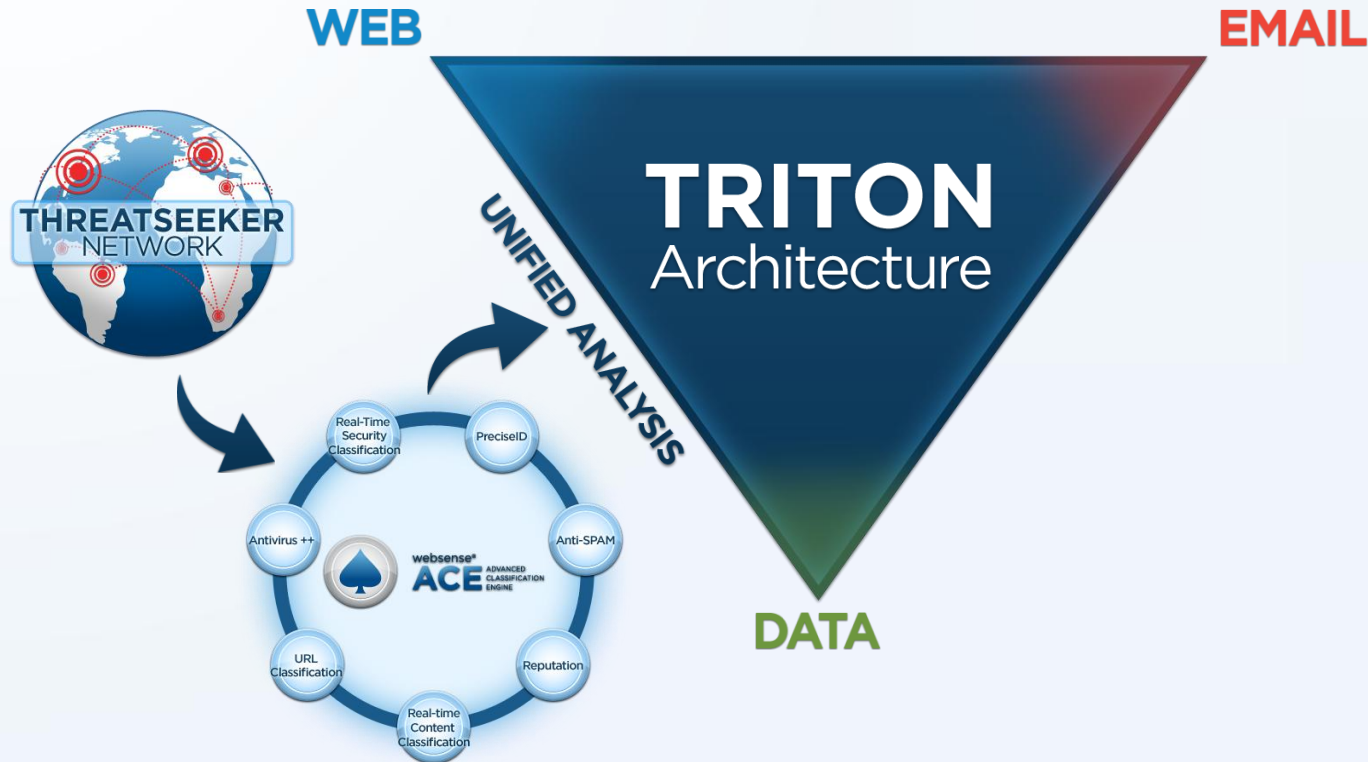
WEB

EMAIL

TRITON
Architecture

DATA

UNIFIED ANALYSIS

THREATSEEKER
NETWORK

Real-Time Security Classification

PreciseID

Anti-SPAM

Reputation

Real-time Content Classification

URL Classification

Antivirus ++

websense®
ACE ADVANCED CLASSIFICATION ENGINE